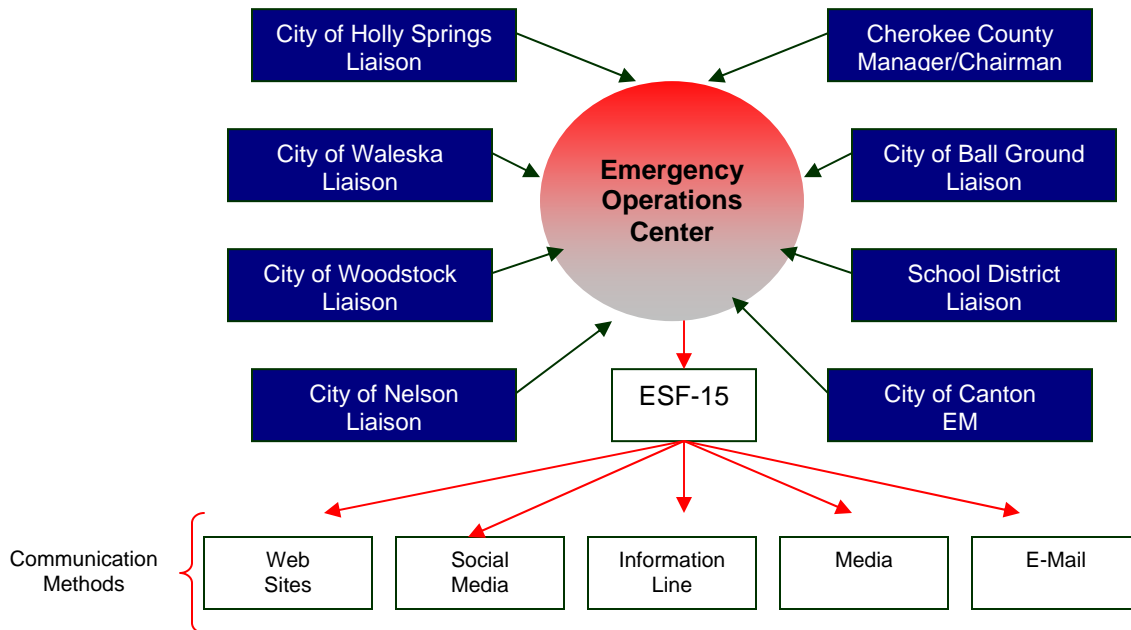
City of Holly Springs Liaison

Cherokee County Manager/Chairman

City of Waleska Liaison

Emergency Operations Center

City of Ball Ground Liaison

City of Woodstock Liaison

School District Liaison

City of Nelson Liaison

ESF-15

City of Canton EM

Communication Methods

Web Sites

Social Media

Information Line

Media

E-Mail